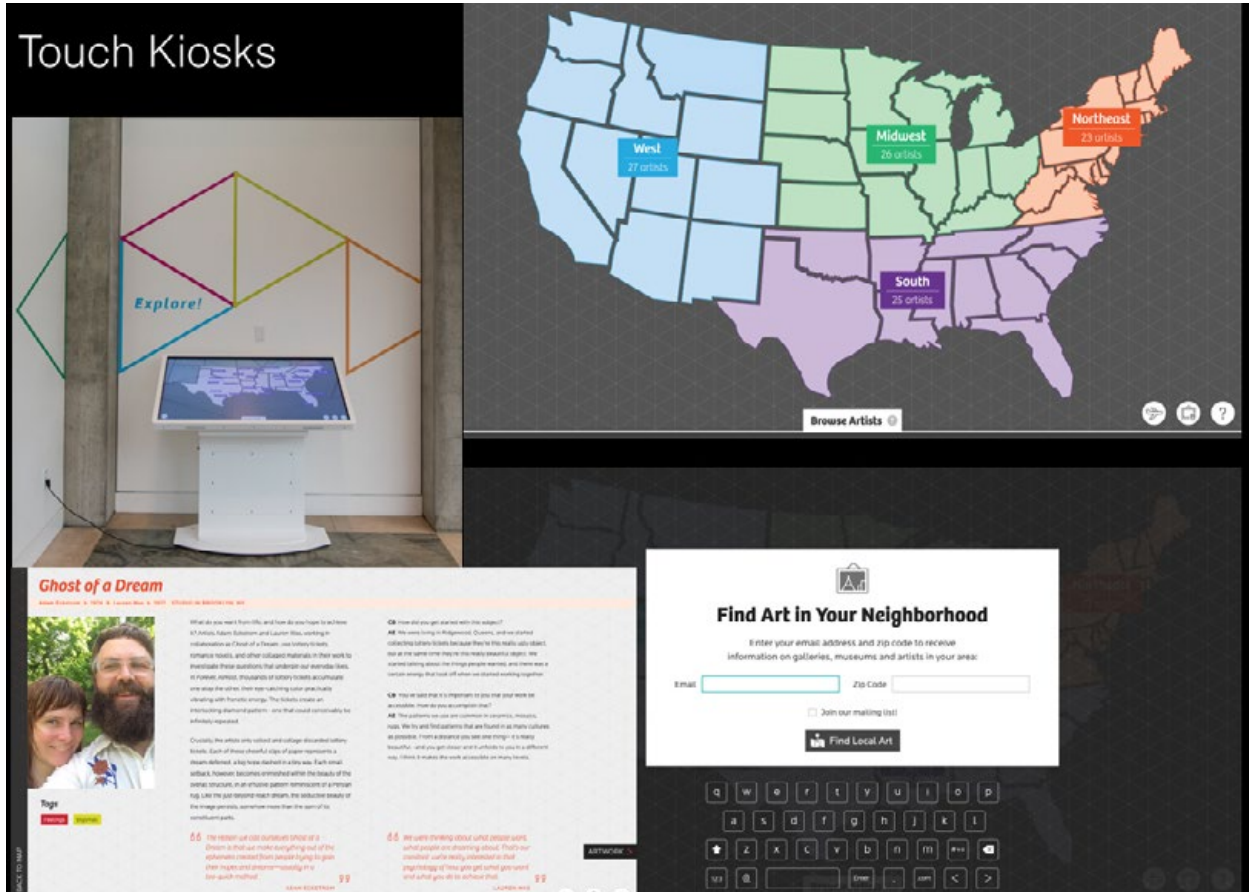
Touch Kiosks

Explore!

West
27 artists

Midwest
26 artists

Northeast
23 artists

South
25 artists

Browse Artists

Ghost of a Dream

Tags

Find Art in Your Neighborhood

Enter your email address and zip code to receive information on galleries, museums and artists in your area:

Email

Zip Code

Join our mailing list!

Find Local Art

q w e r t y u i o p
a s d f g h j k l
z x c v b n m
.com

ARTWORK

BACK TO MAP

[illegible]